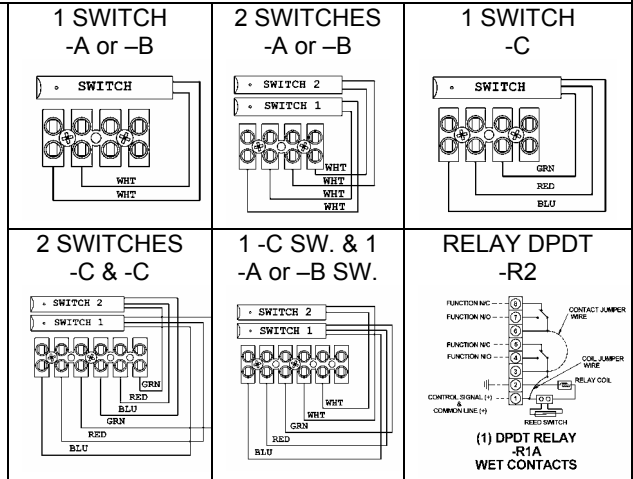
| 1 SWITCH -A or –B | 2 SWITCHES -A or –B | 1 SWITCH -C |
|---|---|---|
| SWITCH WHT WHT | SWITCH 2 SWITCH 1 WHT WHT WHT WHT | SWITCH GRN RED BLU |
| 2 SWITCHES -C & -C | 1 -C SW. & 1 -A or –B SW. | RELAY DPDT -R2 |
| SWITCH 2 SWITCH 1 GRN RED BLU GRN RED BLU | SWITCH 2 SWITCH 1 WHT WHT GRN RED BLU | FUNCTION N/C 8 FUNCTION N/O 7 6 FUNCTION N/C 5 FUNCTION N/O 4 3 2 CONTROL SIGNAL (+) & COMMON LINE (+) 1 CONTACT JUMPER WIRE COIL JUMPER WIRE RELAY COIL REED SWITCH (1) DPDT RELAY -R1A WET CONTACTS |